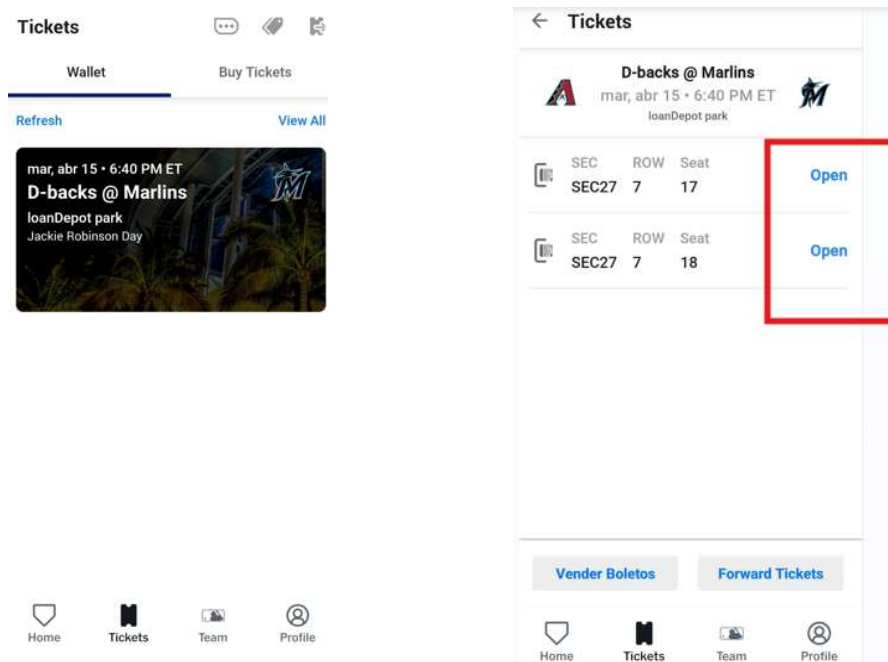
Tickets

Wallet

Buy Tickets

Refresh

View All

mar, abr 15 • 6:40 PM ET
D-backs @ Marlins
loanDepot park
Jackie Robinson Day

Home

Tickets

Team

Profile

← Tickets

D-backs @ Marlins
mar, abr 15 • 6:40 PM ET
loanDepot park

| SEC | ROW | Seat | |
|---|---|---|---|
| SEC27 | 7 | 17 | Open |
| SEC27 | 7 | 18 | Open |

Vender Boletos

Forward Tickets

Home

Tickets

Team

Profile